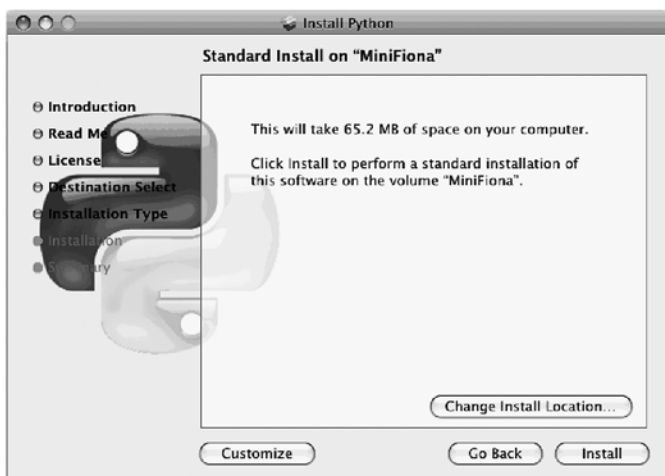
Install Python

Standard Install on "MiniFiona"

Introduction
Read Me
License
Destination Select
Installation Type
Installation
Summary

This will take 65.2 MB of space on your computer.

Click Install to perform a standard installation of this software on the volume "MiniFiona".

Change Install Location...

Customize

Go Back

Install